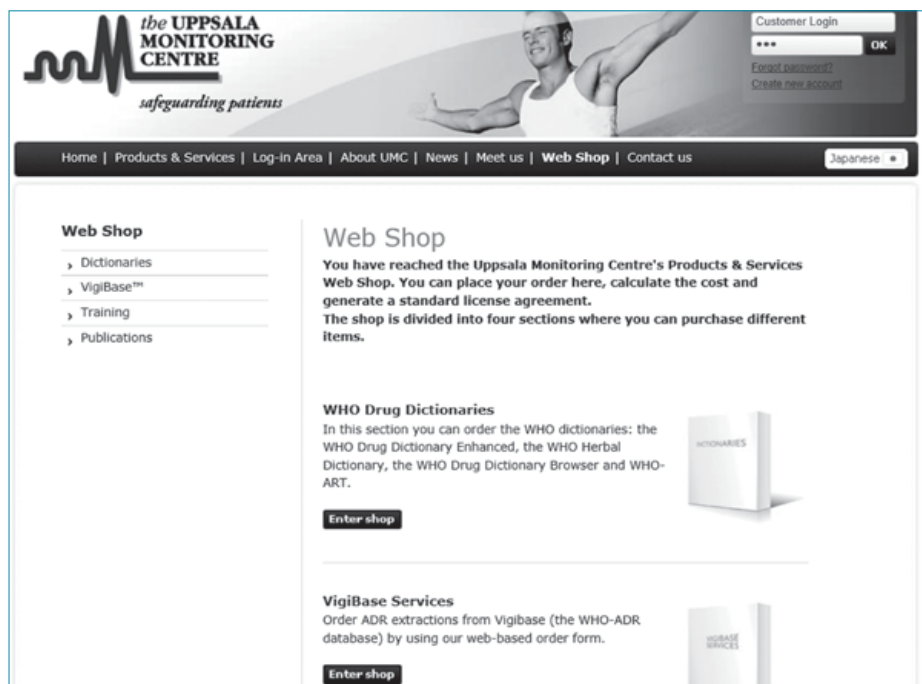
the UPPSALA MONITORING CENTRE

safeguarding patients

Customer Login

•••

OK

Forgot password?

Create new account

Home | Products & Services | Log-in Area | About UMC | News | Meet us | Web Shop | Contact us

Japanese

Web Shop

› Dictionaries

› VigiBase™

› Training

› Publications

Web Shop

You have reached the Uppsala Monitoring Centre's Products & Services Web Shop. You can place your order here, calculate the cost and generate a standard license agreement.
The shop is divided into four sections where you can purchase different items.

WHO Drug Dictionaries

In this section you can order the WHO dictionaries: the WHO Drug Dictionary Enhanced, the WHO Herbal Dictionary, the WHO Drug Dictionary Browser and WHO-ART.

DICTIONARIES

Enter shop

VigiBase Services

Order ADR extractions from Vigibase (the WHO-ADR database) by using our web-based order form.

VIGIBASE SERVICES

Enter shop